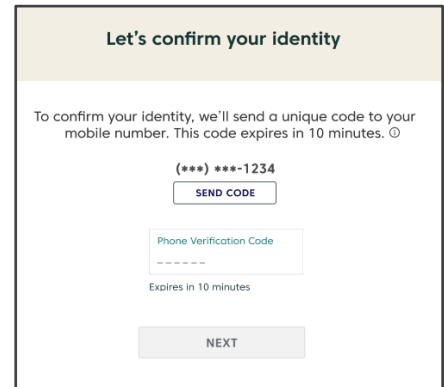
Let's confirm your identity

To confirm your identity, we'll send a unique code to your mobile number. This code expires in 10 minutes. ⓘ

(***) ***-1234

SEND CODE

Phone Verification Code

------

Expires in 10 minutes

NEXT